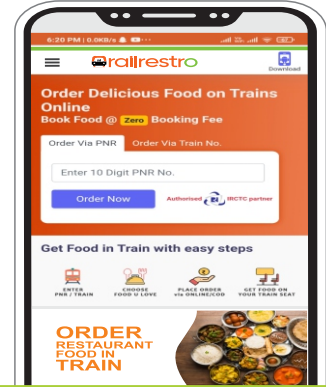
6:20 PM | 0.0KB/s

railrestro

Download

Order Delicious Food on Trains Online

Book Food @ Zero Booking Fee

Order Via PNR

Order Via Train No.

Enter 10 Digit PNR No.

Order Now

Authorised IRCTC partner

Get Food in Train with easy steps

ENTER PNR / TRAIN

CHOOSE FOOD U LOVE

PLACE ORDER via ONLINE/COD

GET FOOD ON YOUR TRAIN SEAT

ORDER RESTAURANT FOOD IN TRAIN